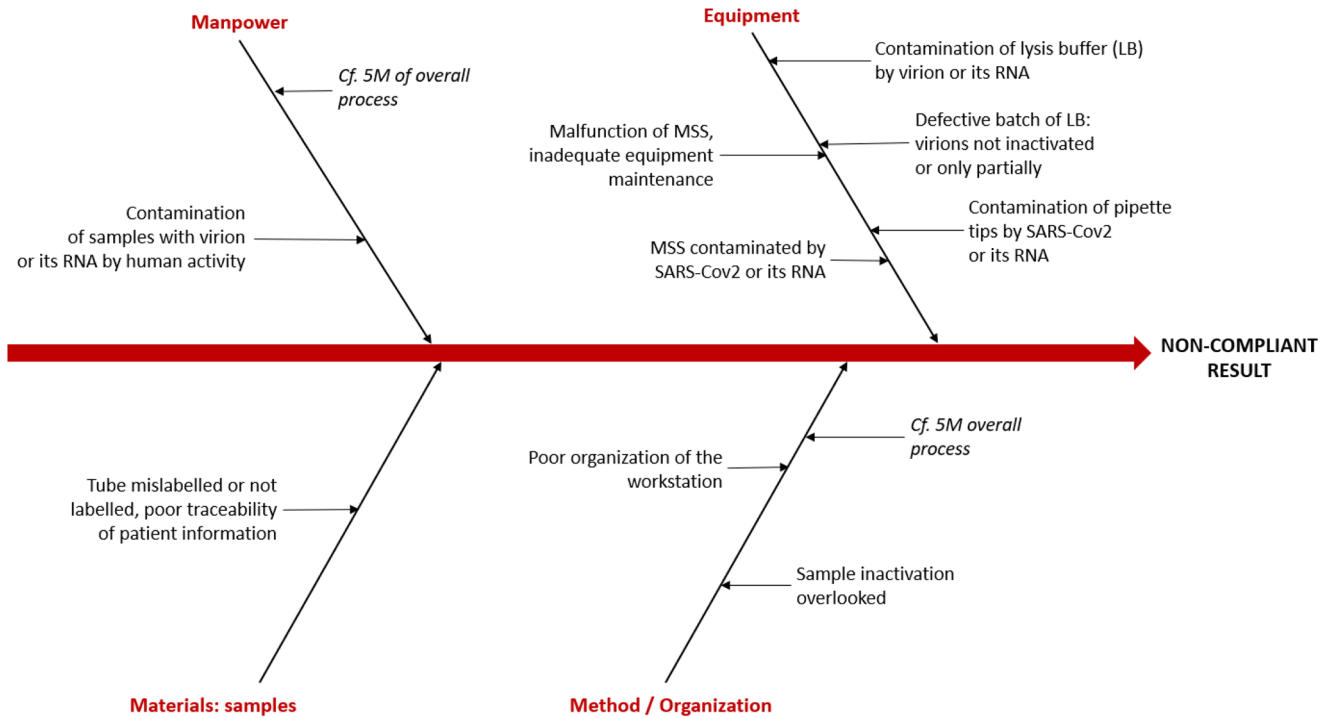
Manpower

Cf. 5M of overall process

Contamination of samples with virion or its RNA by human activity

Equipment

Contamination of lysis buffer (LB) by virion or its RNA

Malfunction of MSS, inadequate equipment maintenance

Defective batch of LB: virions not inactivated or only partially

Contamination of pipette tips by SARS-Cov2 or its RNA

MSS contaminated by SARS-Cov2 or its RNA

NON-COMPLIANT RESULT

Tube mislabelled or not labelled, poor traceability of patient information

Cf. 5M overall process

Poor organization of the workstation

Sample inactivation overlooked

Materials: samples

Method / Organization